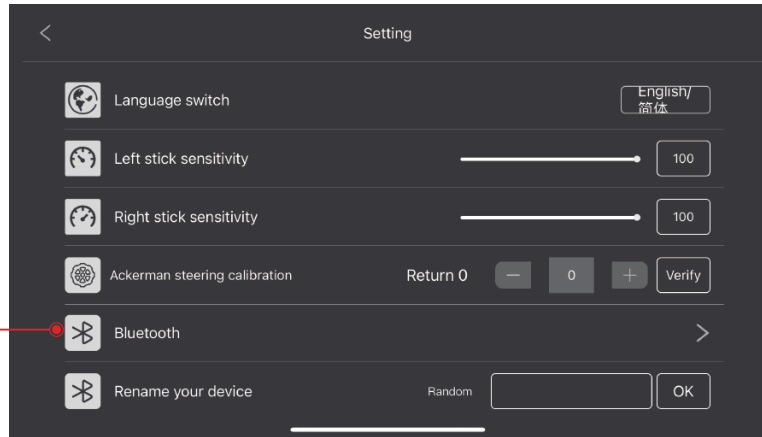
<

Setting

Language switch

English/
简体

Left stick sensitivity

100

Right stick sensitivity

100

Ackerman steering calibration

Return 0

−

0

+

Verify

Bluetooth

>

Rename your device

Random

OK